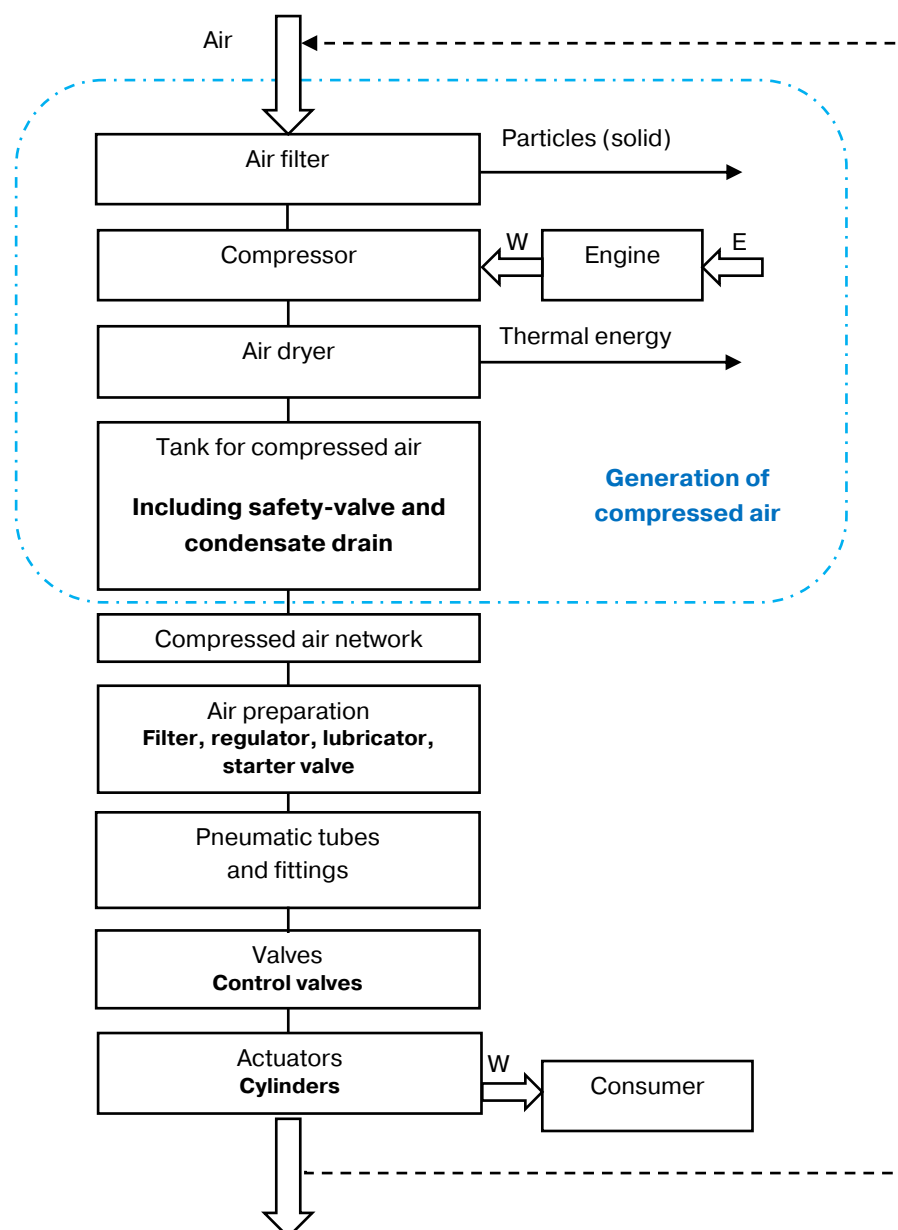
Air

Air filter

Particles (solid)

Compressor

W

Engine

E

Air dryer

Thermal energy

Tank for compressed air

Including safety-valve and condensate drain

Generation of compressed air

Compressed air network

Air preparation
Filter, regulator, lubricator, starter valve

Pneumatic tubes and fittings

Valves
Control valves

Actuators
Cylinders

W

Consumer